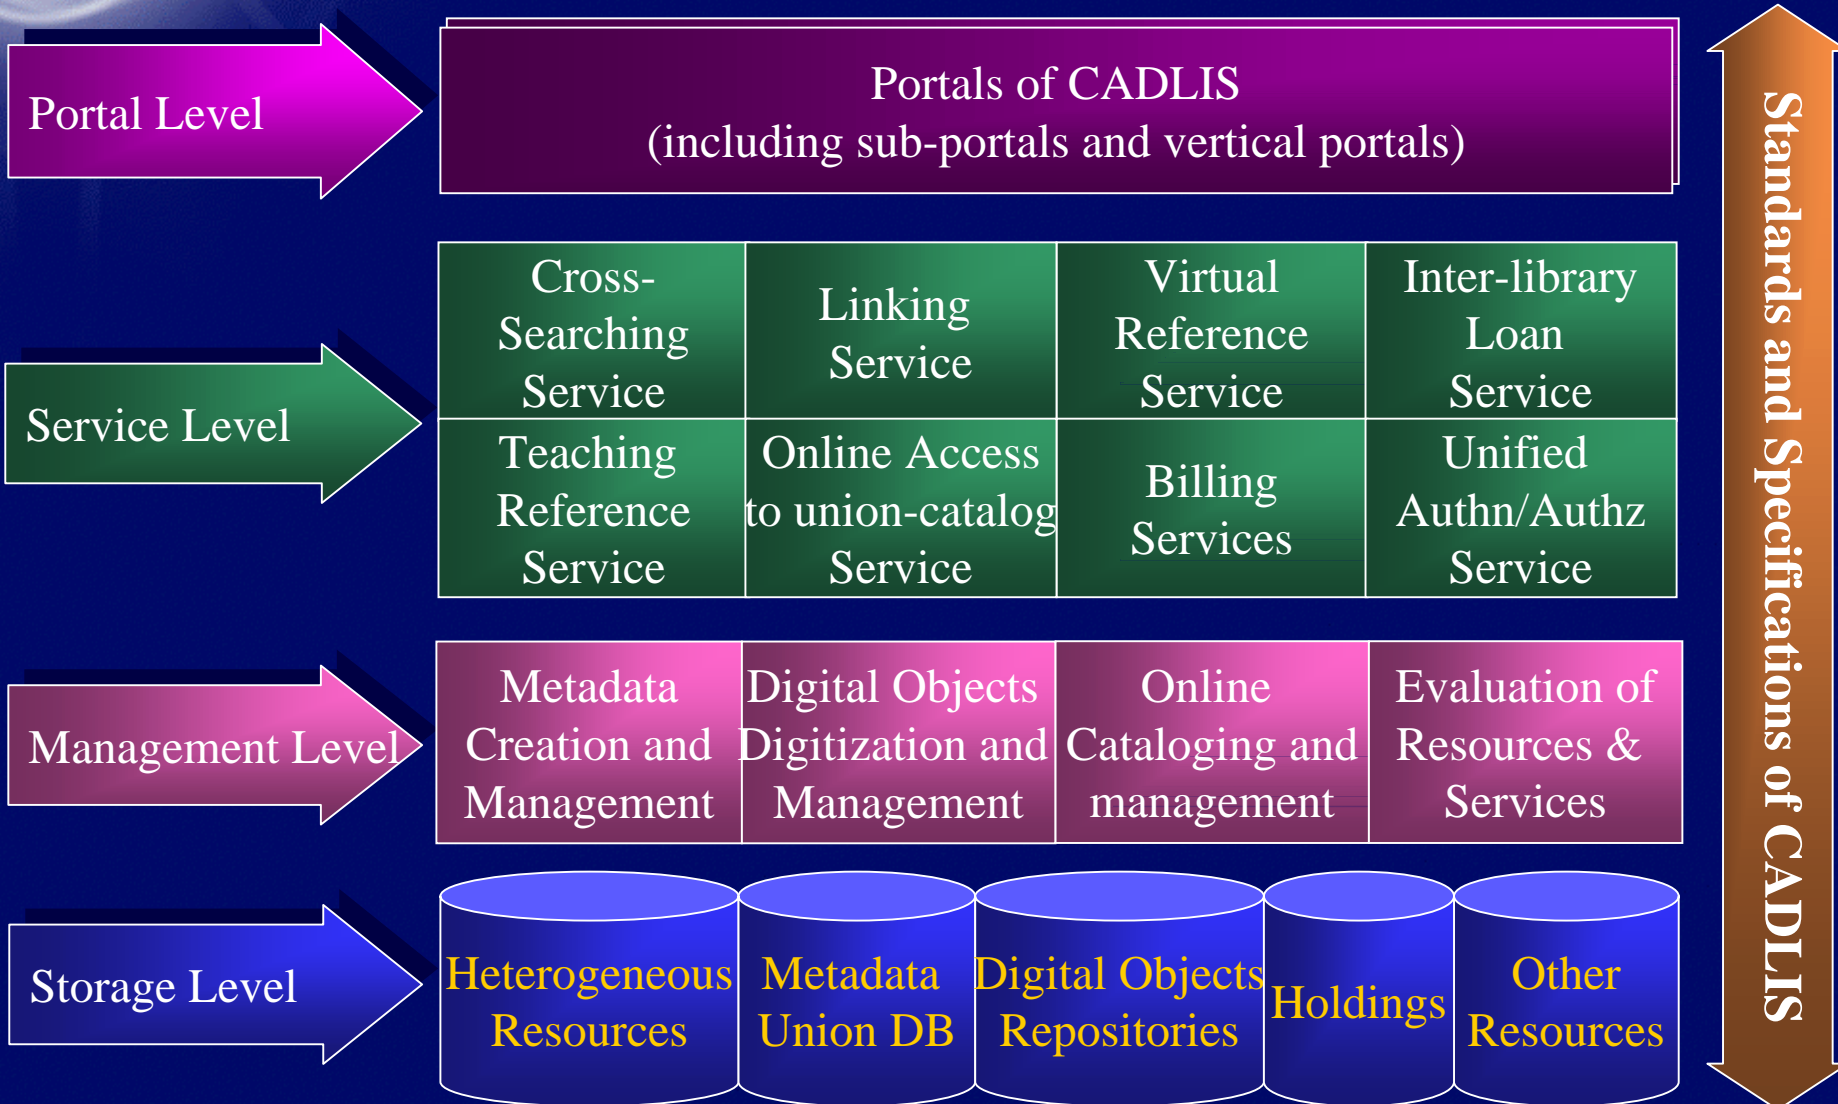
Portal Level

Portals of CADLIS
(including sub-portals and vertical portals)

Service Level

| Cross-Searching Service | Linking Service | Virtual Reference Service | Inter-library Loan Service |
|---|---|---|---|
| Teaching Reference Service | Online Access to union-catalog Service | Billing Services | Unified Authn/Authz Service |

Management Level

| Metadata Creation and Management | Digital Objects Digitization and Management | Online Cataloging and management | Evaluation of Resources & Services |
|---|---|---|---|

Storage Level

Heterogeneous Resources

Metadata Union DB

Digital Objects Repositories

Holdings

Other Resources

Standards and Specifications of CADLIS